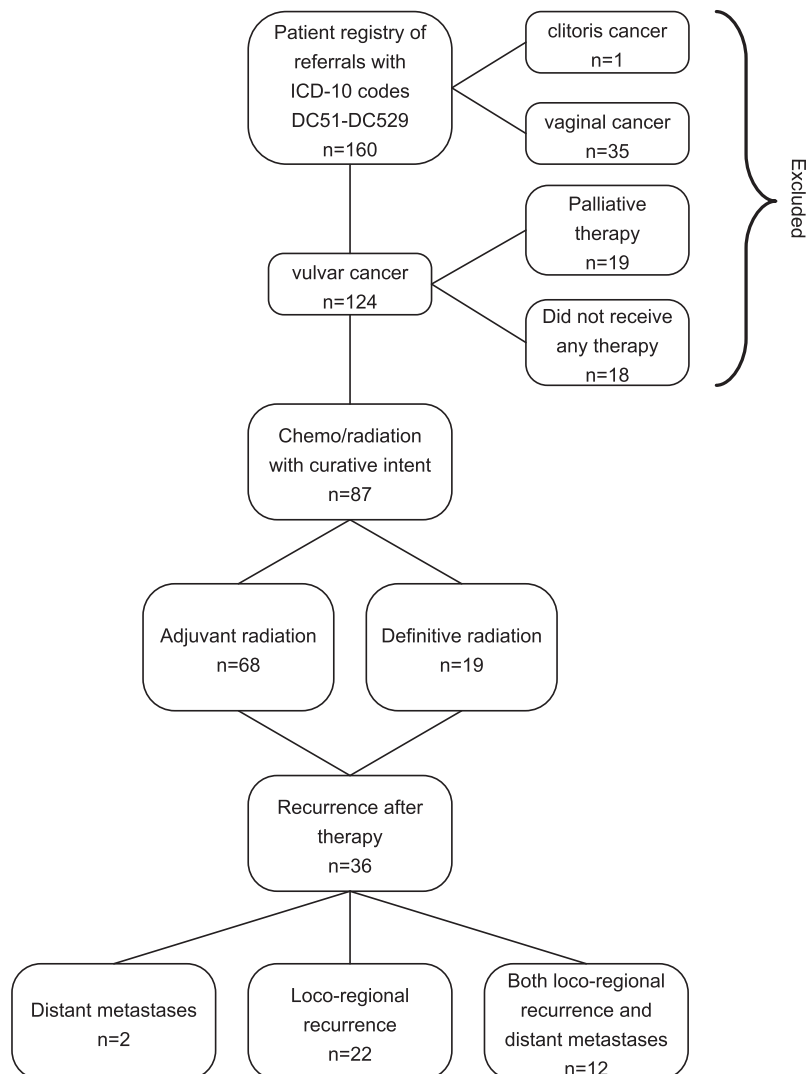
Patient registry of referrals with ICD-10 codes DC51-DC529 n=160

clitoris cancer n=1

vaginal cancer n=35

Palliative therapy n=19

Did not receive any therapy n=18

Excluded

vulvar cancer n=124

Chemo/radiation with curative intent n=87

Adjuvant radiation n=68

Definitive radiation n=19

Recurrence after therapy n=36

Distant metastases n=2

Loco-regional recurrence n=22

Both loco-regional recurrence and distant metastases n=12